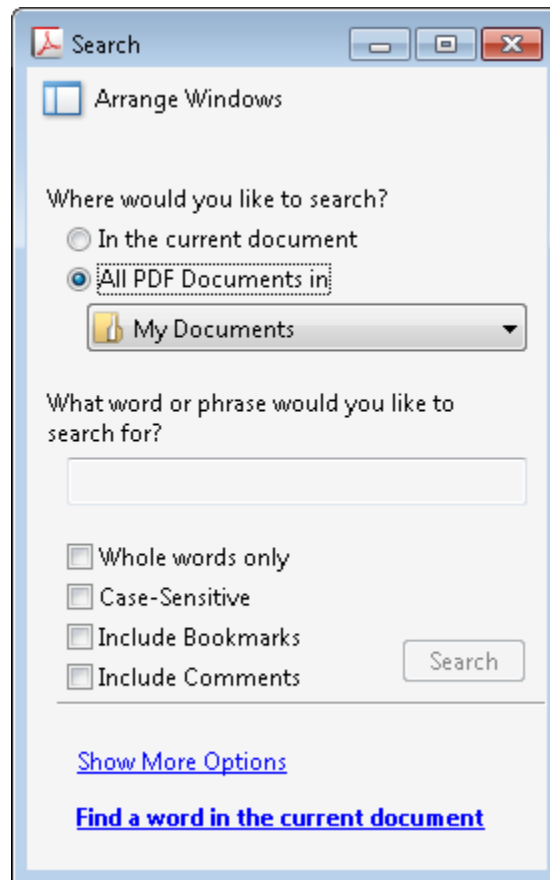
Search

Arrange Windows

Where would you like to search?

In the current document

All PDF Documents in

My Documents

What word or phrase would you like to search for?

Whole words only

Case-Sensitive

Include Bookmarks

Include Comments

Search

Show More Options

Find a word in the current document